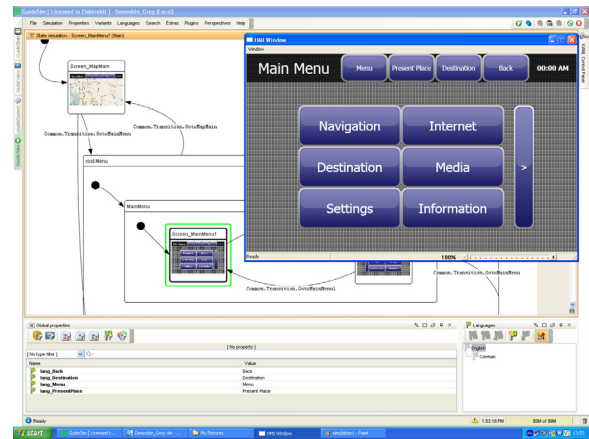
GuideSim [ Licensed to Elektrobit ] - Demoable_Grey (Local)

File Simulation Properties Variants Languages Search Extras Plugins Perspectives Help

State simulation - Screen_MainMenu1 (Main)

Screen_MapMain

Common.Transition.GotoMainMenu

Common.Transition.GotoMapMain

rootMenu

MainMenu

Screen_MainMenu1

Common.Transition.GotoMainMenu

Common.Transition.GotoMainMenu

HMI Window

Window

Main Menu

Menu

Present Place

Destination

Back

00:00 AM

Navigation

Internet

Destination

Media

Settings

Information

>

Ready

100%

Global properties

[ No property ]

[ No type filter ]

| Name | Value |
|---|---|
| lang_Back | Back |
| lang_Destination | Destination |
| lang_Menu | Menu |
| lang_PresentPlace | Present Place |

Languages

English

Common

Ready

1:53:15 PM

88M of 99M

start

GuideSim [ Licensed t...

Demoable_Grey.ub...

My Pictures

HMI Window

simulation1 - Paint

13:53